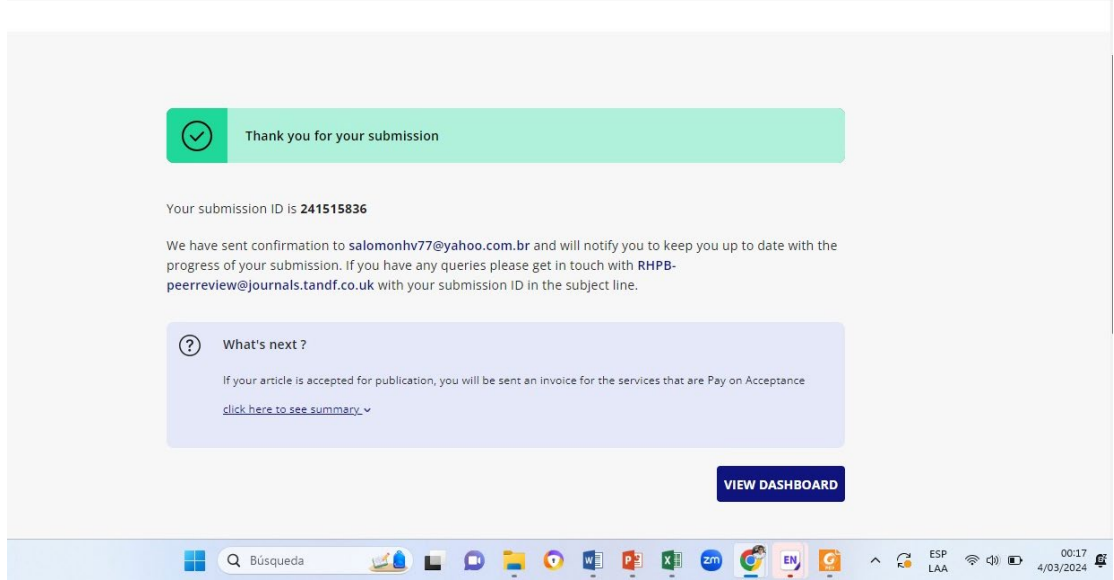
Thank you for your submission

Your submission ID is **241515836**

We have sent confirmation to salomonhv77@yahoo.com.br and will notify you to keep you up to date with the progress of your submission. If you have any queries please get in touch with RHPB-peerreview@journals.tandf.co.uk with your submission ID in the subject line.

What's next ?

If your article is accepted for publication, you will be sent an invoice for the services that are Pay on Acceptance

click here to see summary

VIEW DASHBOARD

Búsqueda

EN

ESP LAA

00:17 4/03/2024